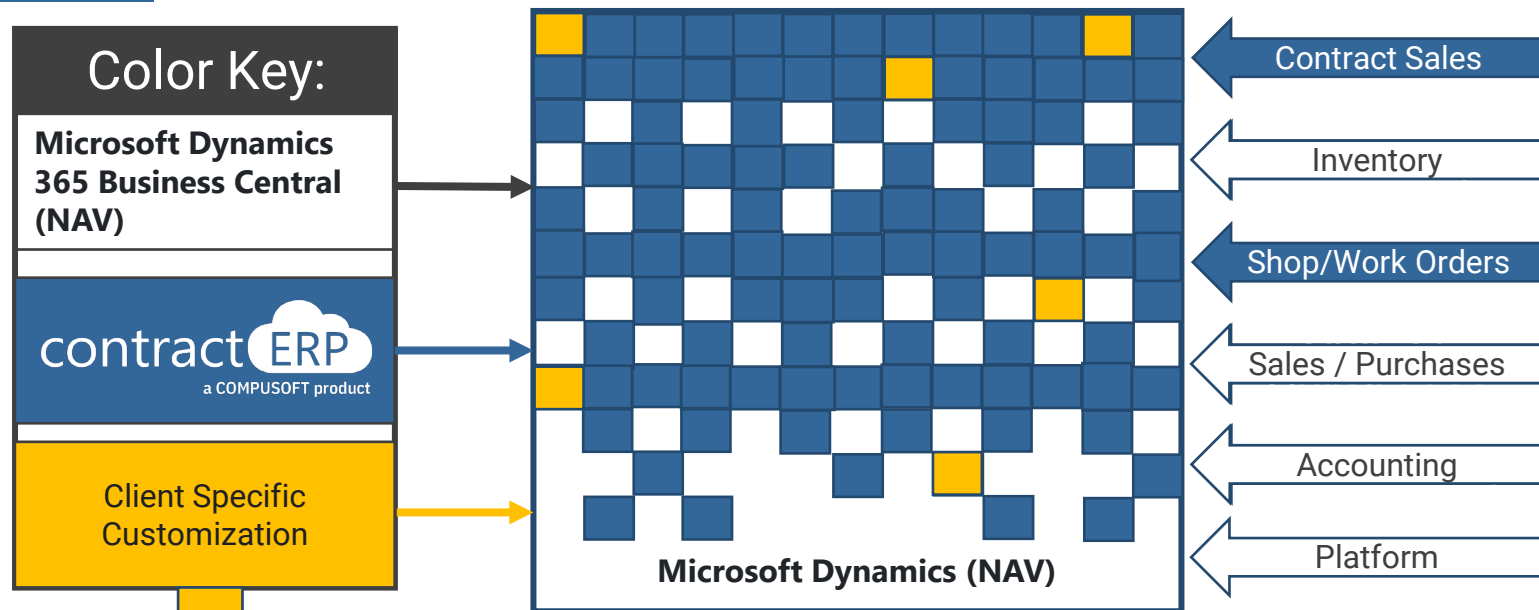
Color Key:

Microsoft Dynamics 365 Business Central (NAV)

contract ERP
a COMPUSOFT product

Client Specific Customization

Microsoft Dynamics (NAV)

Contract Sales

Inventory

Shop/Work Orders

Sales / Purchases

Accounting

Platform